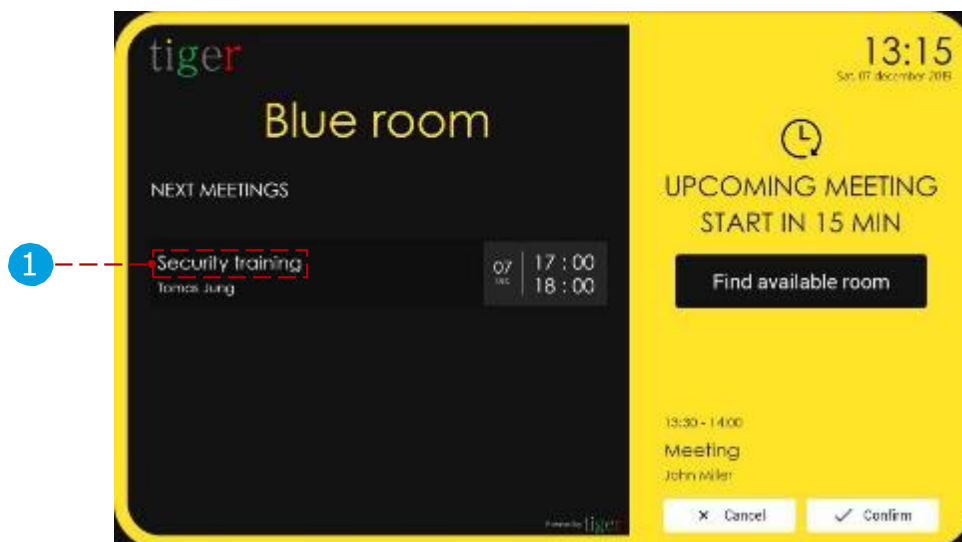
1

tiger

Blue room

NEXT MEETINGS

Security training
Tomas Jung

07
DEC

17 : 00
18 : 00

Powered by tiger

13:15
Sat. 07 december 2019

UPCOMING MEETING START IN 15 MIN

Find available room

13:30 - 14:00
Meeting
John Miler

✕ Cancel

✓ Confirm